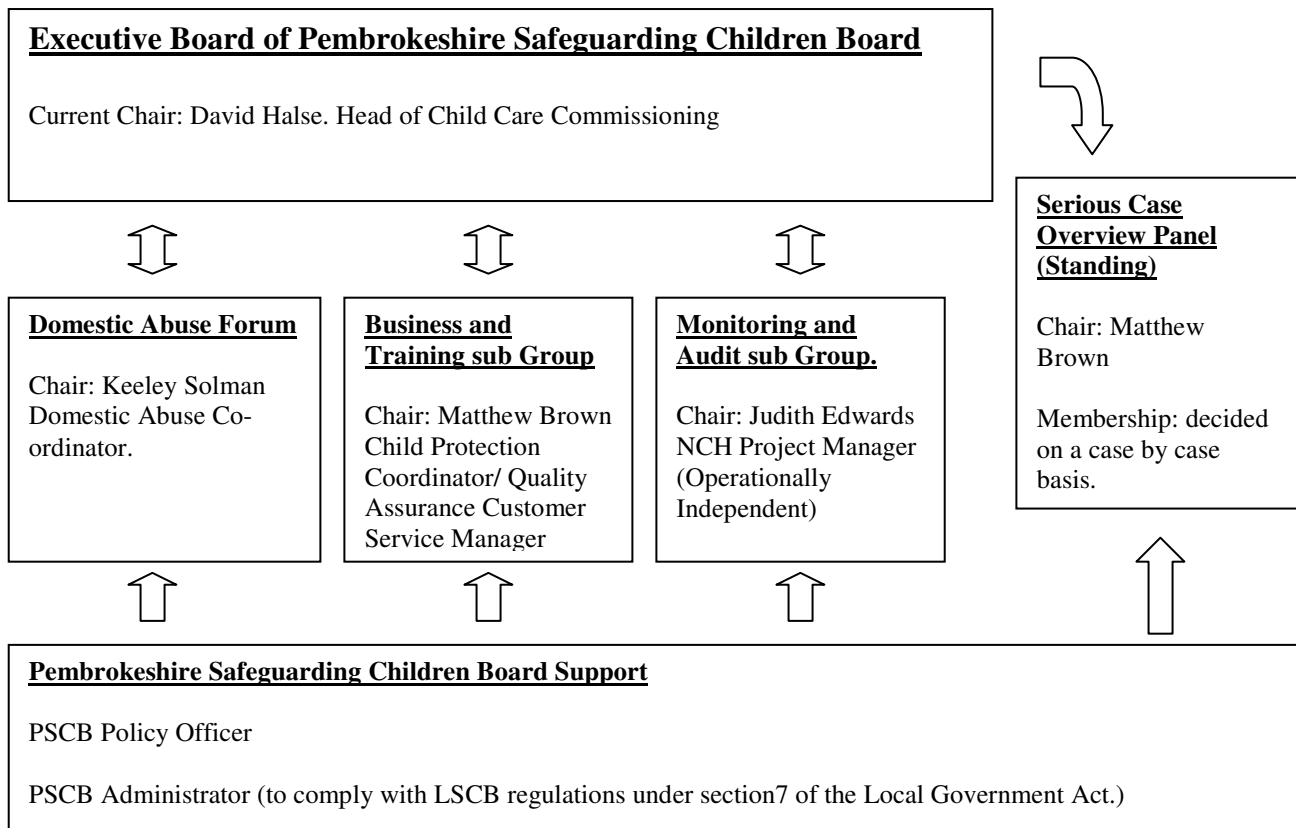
Executive Board of Pembrokeshire Safeguarding Children Board

Current Chair: David Halse. Head of Child Care Commissioning

Domestic Abuse Forum

Chair: Keeley Solman Domestic Abuse Coordinator.

Business and Training sub Group

Chair: Matthew Brown Child Protection Coordinator/ Quality Assurance Customer Service Manager

Monitoring and Audit sub Group.

Chair: Judith Edwards NCH Project Manager (Operationally Independent)

Serious Case Overview Panel (Standing)

Chair: Matthew Brown

Membership: decided on a case by case basis.

Pembrokeshire Safeguarding Children Board Support

PSCB Policy Officer

PSCB Administrator (to comply with LSCB regulations under section7 of the Local Government Act.)